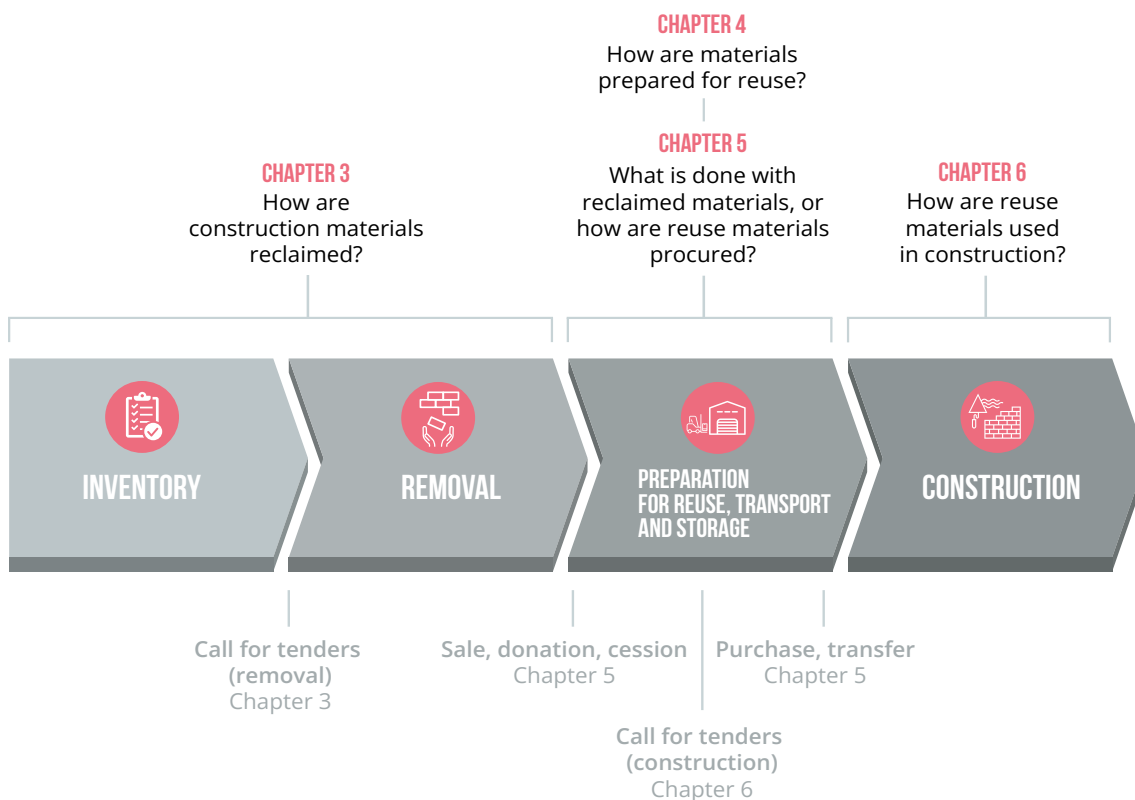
CHAPTER 4
How are materials prepared for reuse?

CHAPTER 3
How are construction materials reclaimed?

CHAPTER 5
What is done with reclaimed materials, or how are reuse materials procured?

CHAPTER 6
How are reuse materials used in construction?

INVENTORY

REMOVAL

PREPARATION FOR REUSE, TRANSPORT AND STORAGE

CONSTRUCTION

Call for tenders (removal)
Chapter 3

Sale, donation, cession
Chapter 5

Purchase, transfer
Chapter 5

Call for tenders (construction)
Chapter 6